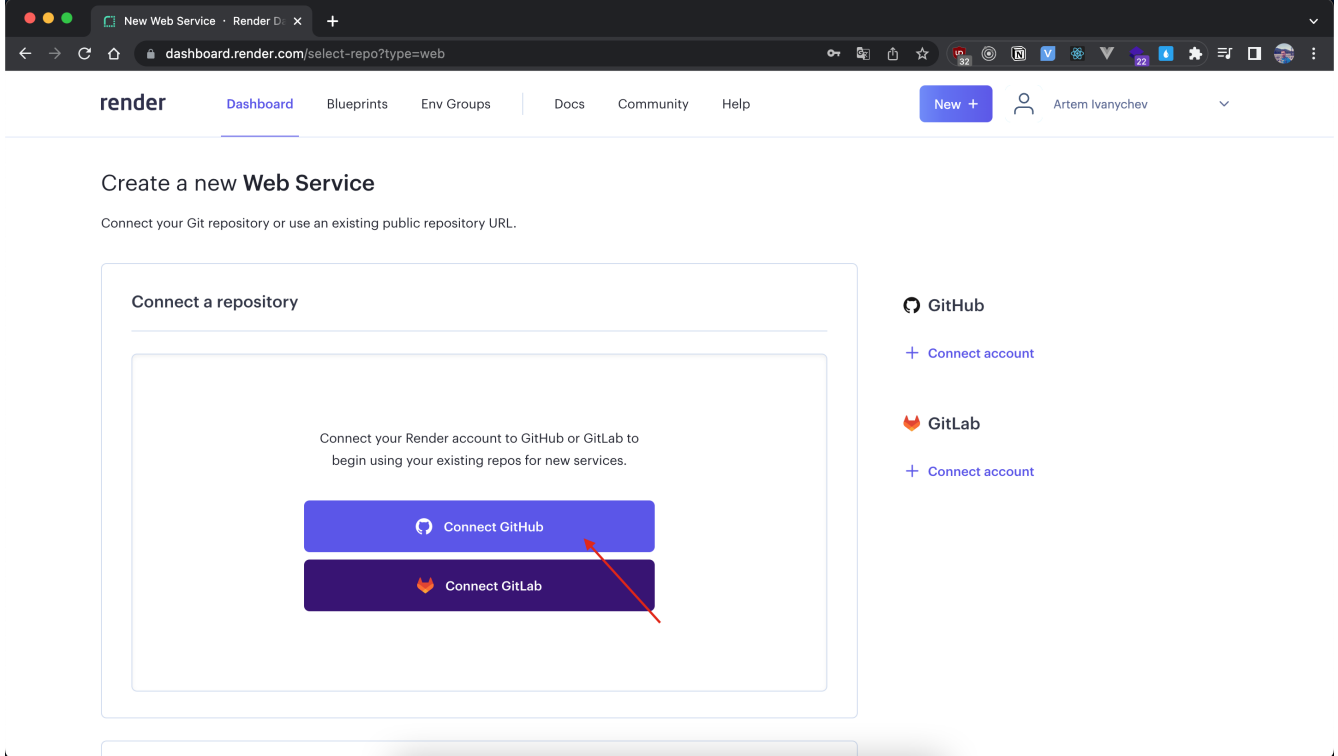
New Web Service · Render D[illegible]

dashboard.render.com/select-repo?type=web

32 22

render Dashboard Blueprints Env Groups Docs Community Help New + Artem Ivanychev

Create a new Web Service

Connect your Git repository or use an existing public repository URL.

Connect a repository

Connect your Render account to GitHub or GitLab to begin using your existing repos for new services.

Connect GitHub

Connect GitLab

GitHub

+ Connect account

GitLab

+ Connect account